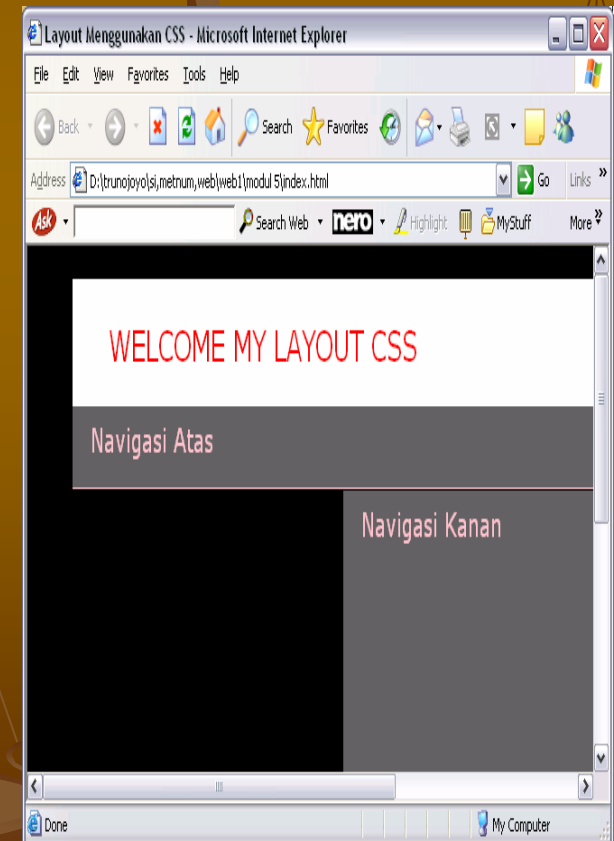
Layout Menggunakan CSS - Microsoft Internet Explorer

File Edit View Favorites Tools Help

Back Search Favorites

Address D:\trunojoyo\si,metnum,web\web1\modul 5\index.html Go Links

Search Web nero Highlight MyStuff More

WELCOME MY LAYOUT CSS

Navigasi Atas

Navigasi Kanan

Done My Computer